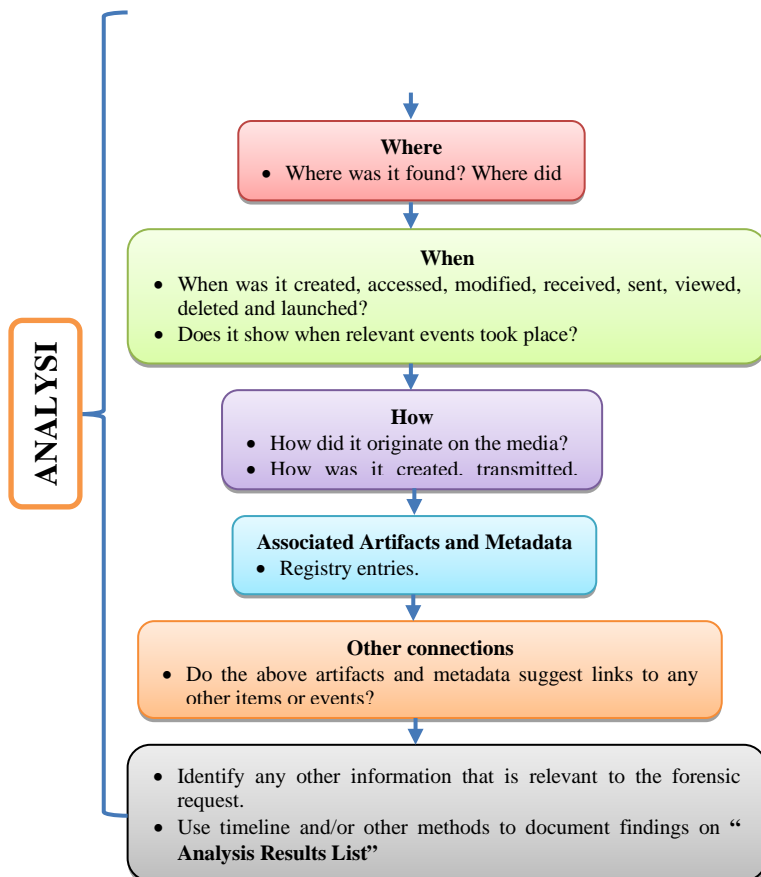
ANALYSI

Where
- Where was it found? Where did

When
- When was it created, accessed, modified, received, sent, viewed, deleted and launched?
- Does it show when relevant events took place?

How
- How did it originate on the media?
- How was it created, transmitted,

Associated Artifacts and Metadata
- Registry entries.

Other connections
- Do the above artifacts and metadata suggest links to any other items or events?

- Identify any other information that is relevant to the forensic request.
- Use timeline and/or other methods to document findings on " Analysis Results List"